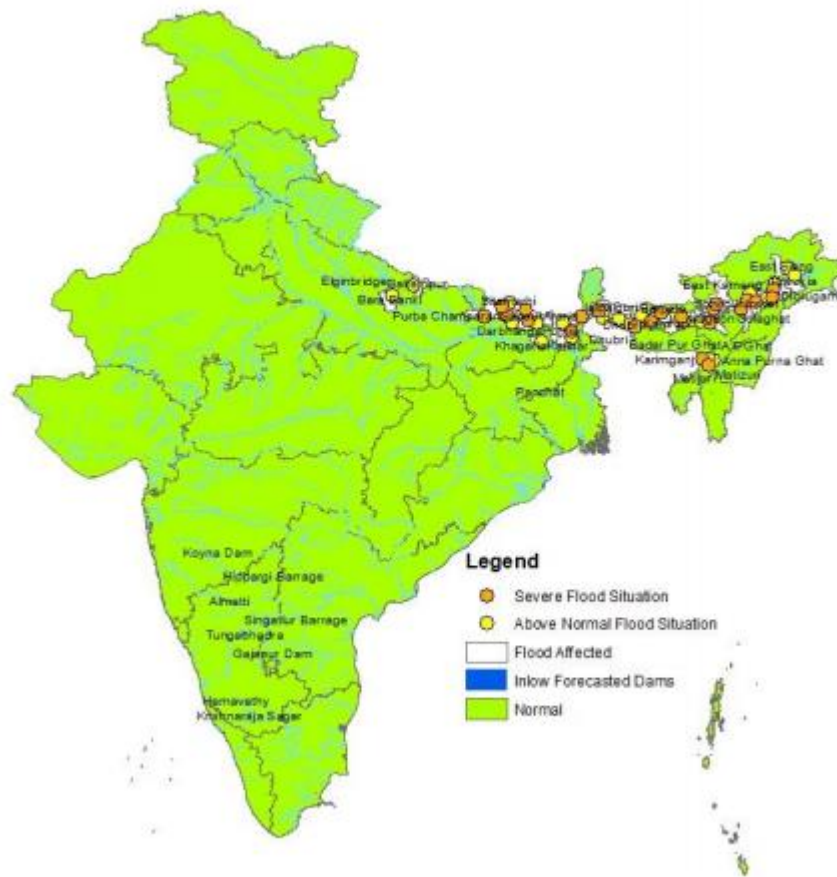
Elginbridge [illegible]
Bara Banki
Purba Champaran
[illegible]
Darbhanga
Khagaria
Dhubri
Badar Pur Ghat
Karimganj
Anna Purna Ghat
Matizuri
Farakka
East Siang
East Kameng
Dibrugarh
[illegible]
Koyna Dam
Hidkal Barrage
Almatti
Singatlur Barrage
Tungabhadra
Gajanur Dam
Hemavathy
Krishnaraja Sagar

Legend
Severe Flood Situation
Above Normal Flood Situation
Flood Affected
Inlow Forecasted Dams
Normal